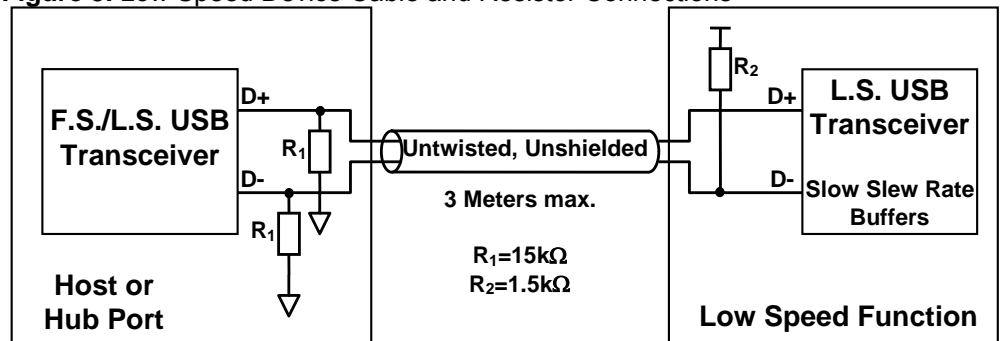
Figure 8. Low Speed Device Cable and Resistor Connections

F.S./L.S. USB Transceiver

D+

D-

$R_1$

$R_1$

Host or Hub Port

Untwisted, Unshielded

3 Meters max.

$R_1$=15k$\Omega$
$R_2$=1.5k$\Omega$

$R_2$

D+

D-

L.S. USB Transceiver

Slow Slew Rate Buffers

Low Speed Function